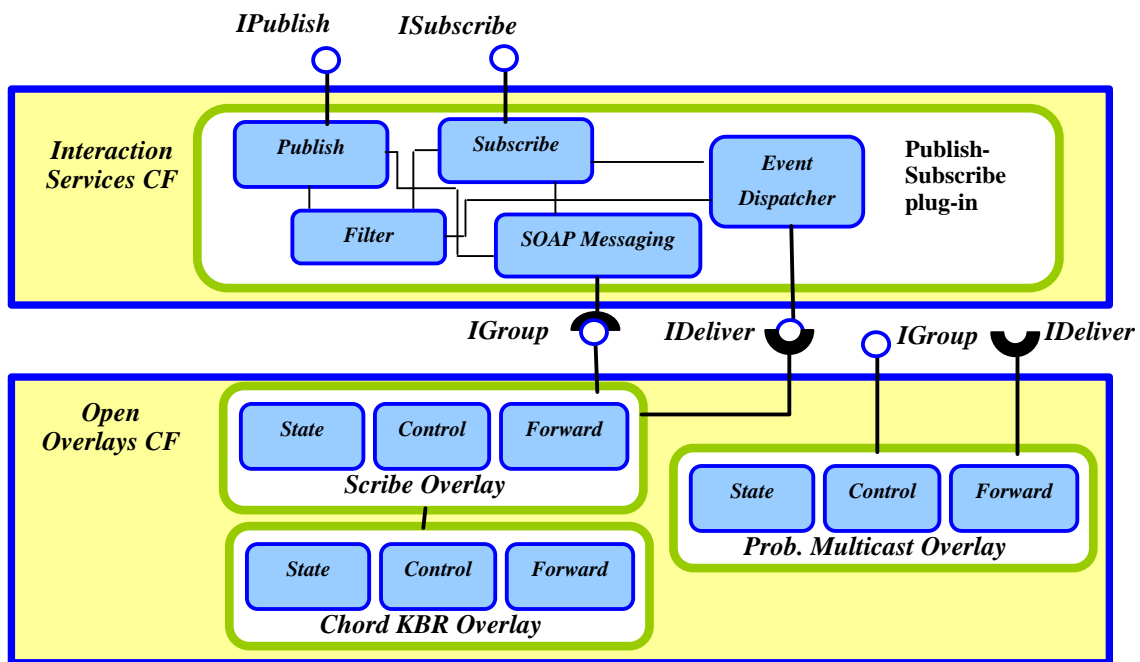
IPublish
ISubscribe

Interaction Services CF

Publish
Subscribe
Event Dispatcher
Filter
SOAP Messaging

Publish-Subscribe plug-in

IGroup
IDeliver
IGroup
IDeliver

Open Overlays CF

State
Control
Forward
Scribe Overlay

State
Control
Forward
Chord KBR Overlay

State
Control
Forward
Prob. Multicast Overlay